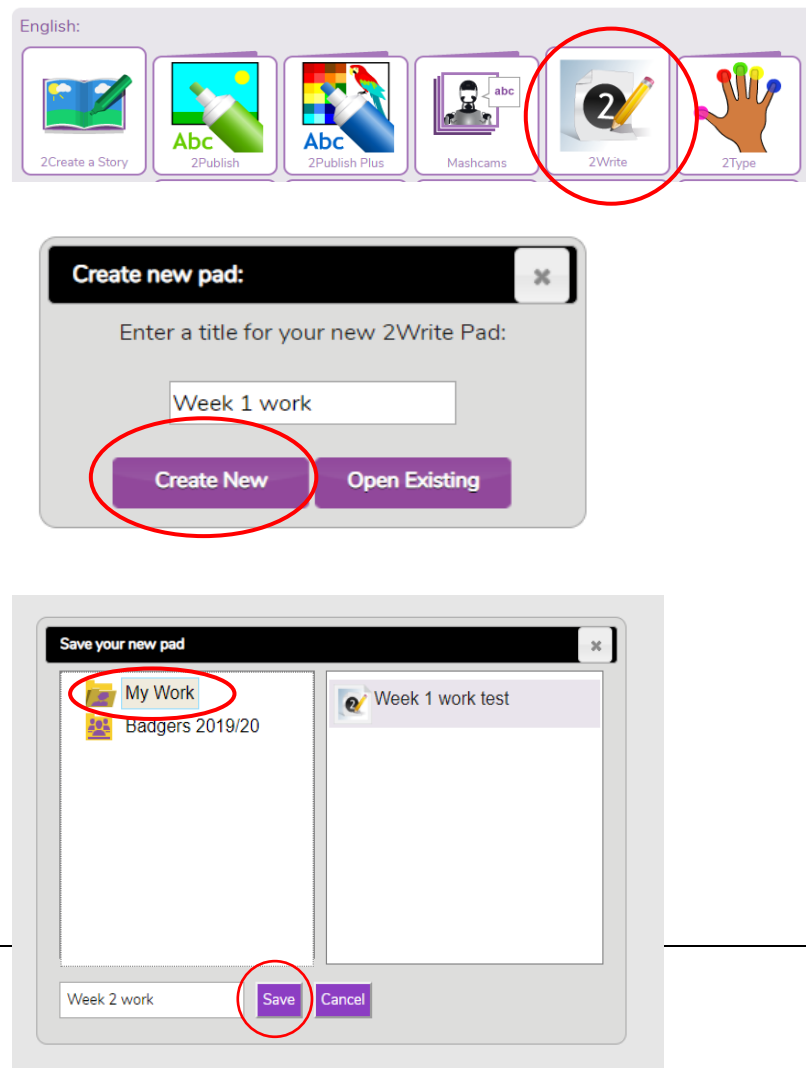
English:

Abc

Abc

abc

2Create a Story

2Publish

2Publish Plus

Mashcams

2Write

2Type

Create new pad:

×

Enter a title for your new 2Write Pad:

Week 1 work

Create New

Open Existing

Save your new pad

×

My Work

Badgers 2019/20

Week 1 work test

Week 2 work

Save

Cancel